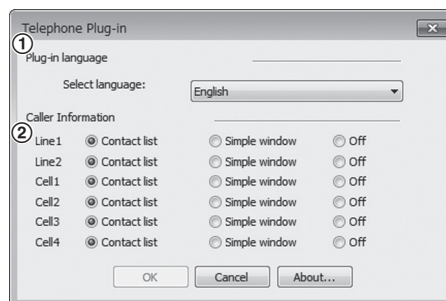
Telephone Plug-in

①
Plug-in language

Select language: English

Caller Information
②

| | | | |
|---|---|---|---|
| Line1 | Contact list | Simple window | Off |
| Line2 | Contact list | Simple window | Off |
| Cell1 | Contact list | Simple window | Off |
| Cell2 | Contact list | Simple window | Off |
| Cell3 | Contact list | Simple window | Off |
| Cell4 | Contact list | Simple window | Off |

OK Cancel About...